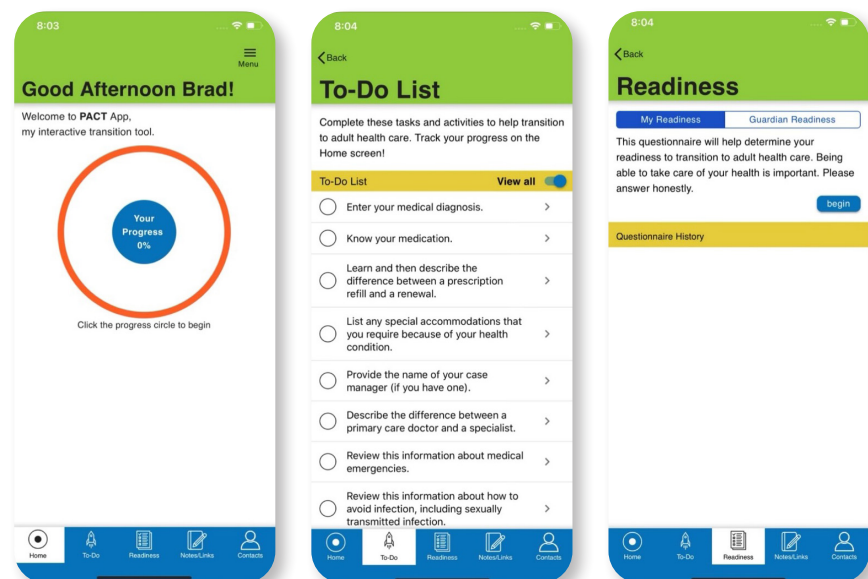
8:03

Menu

Good Afternoon Brad!

Welcome to **PACT** App, my interactive transition tool.

Your Progress 0%

Click the progress circle to begin

Home To-Do Readiness Notes/Links Contacts

8:04

Back

To-Do List

Complete these tasks and activities to help transition to adult health care. Track your progress on the Home screen!

To-Do List View all

Enter your medical diagnosis.

Know your medication.

Learn and then describe the difference between a prescription refill and a renewal.

List any special accommodations that you require because of your health condition.

Provide the name of your case manager (if you have one).

Describe the difference between a primary care doctor and a specialist.

Review this information about medical emergencies.

Review this information about how to avoid infection, including sexually transmitted infection.

Home To-Do Readiness Notes/Links Contacts

8:04

Back

Readiness

My Readiness Guardian Readiness

This questionnaire will help determine your readiness to transition to adult health care. Being able to take care of your health is important. Please answer honestly.

begin

Questionnaire History

Home To-Do Readiness Notes/Links Contacts